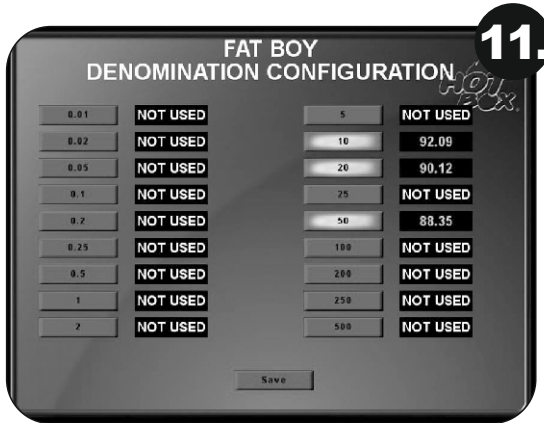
11.

FAT BOY
DENOMINATION CONFIGURATION

HOT BOX

| | | | |
|---|---|---|---|
| 0.01 | NOT USED | 5 | NOT USED |
| 0.02 | NOT USED | 10 | 92.09 |
| 0.05 | NOT USED | 20 | 90.12 |
| 0.1 | NOT USED | 25 | NOT USED |
| 0.2 | NOT USED | 50 | 88.35 |
| 0.25 | NOT USED | 100 | NOT USED |
| 0.5 | NOT USED | 200 | NOT USED |
| 1 | NOT USED | 250 | NOT USED |
| 2 | NOT USED | 500 | NOT USED |

Save